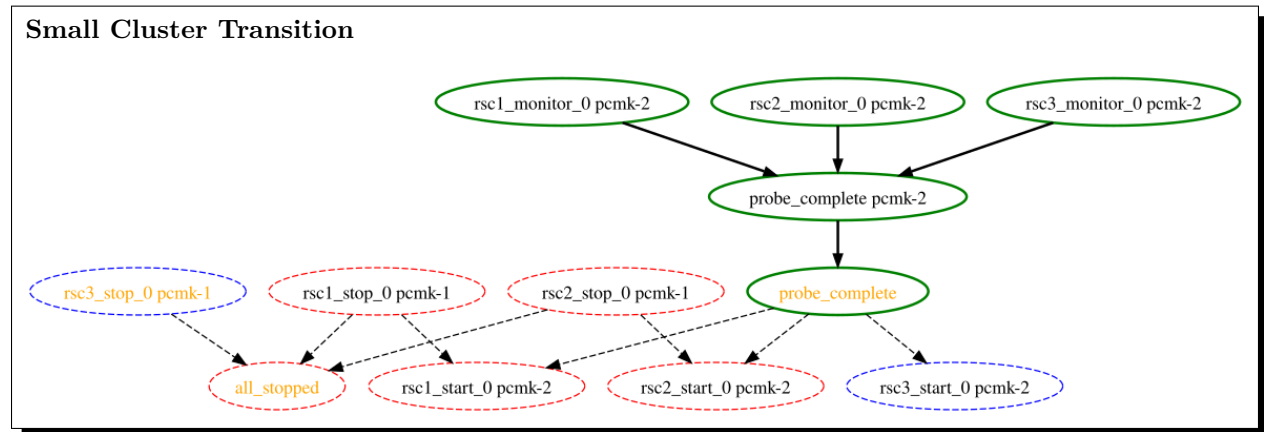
Small Cluster Transition

rsc1_monitor_0 pcmk-2

rsc2_monitor_0 pcmk-2

rsc3_monitor_0 pcmk-2

probe_complete pcmk-2

rsc3_stop_0 pcmk-1

rsc1_stop_0 pcmk-1

rsc2_stop_0 pcmk-1

probe_complete

all_stopped

rsc1_start_0 pcmk-2

rsc2_start_0 pcmk-2

rsc3_start_0 pcmk-2